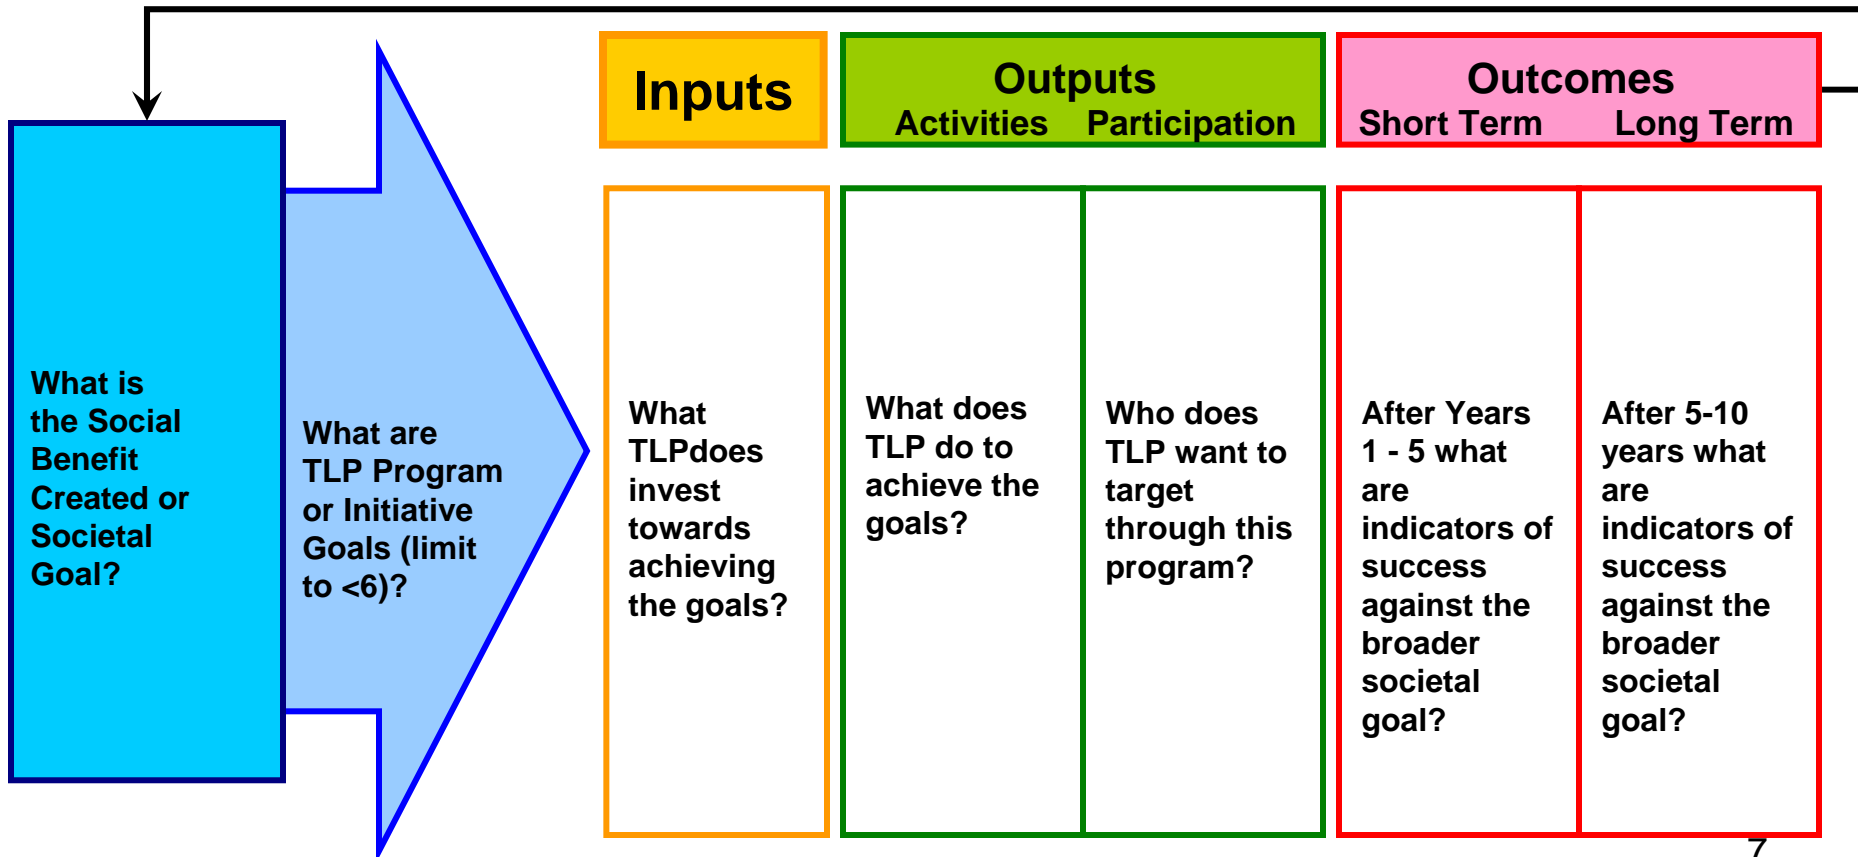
What is the Social Benefit Created or Societal Goal?

What are TLP Program or Initiative Goals (limit to <6)?

Inputs

Outputs
Activities Participation

Outcomes
Short Term Long Term

What TLPdoes invest towards achieving the goals?

What does TLP do to achieve the goals?

Who does TLP want to target through this program?

After Years 1 - 5 what are indicators of success against the broader societal goal?

After 5-10 years what are indicators of success against the broader societal goal?

7